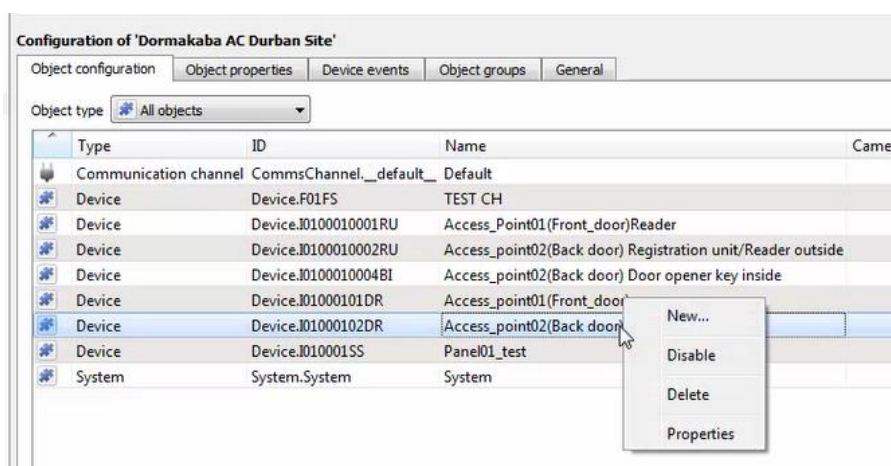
Configuration of 'Dormakaba AC Durban Site'

Object configuration | Object properties | Device events | Object groups | General

Object type: All objects

| Type | ID | Name | Came |
|---|---|---|---|
| Communication channel | CommsChannel._default_ | Default | |
| Device | Device.F01FS | TEST CH | |
| Device | Device.I0100010001RU | Access_Point01(Front_door)Reader | |
| Device | Device.I0100010002RU | Access_point02(Back door) Registration unit/Reader outside | |
| Device | Device.I0100010004BI | Access_point02(Back door) Door opener key inside | |
| Device | Device.I01000101DR | Access_point01(Front_door) | |
| Device | Device.I01000102DR | Access_point02(Back door) | |
| Device | Device.I010001SS | Panel01_test | |
| System | System.System | System | |

New...
Disable
Delete
Properties